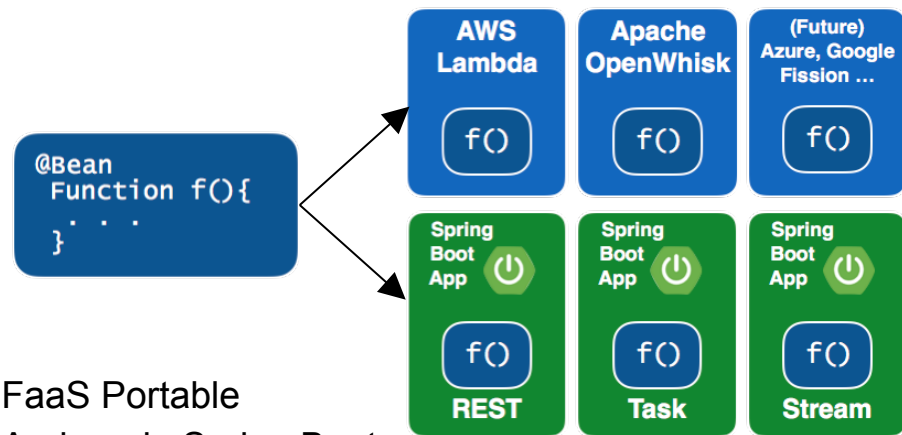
@Bean
Function f(){
. . .
}

AWS Lambda

f()

Apache OpenWhisk

f()

(Future) Azure, Google Fission …

f()

Spring Boot App

f()

REST

Spring Boot App

f()

Task

Spring Boot App

f()

Stream

FaaS Portable

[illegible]